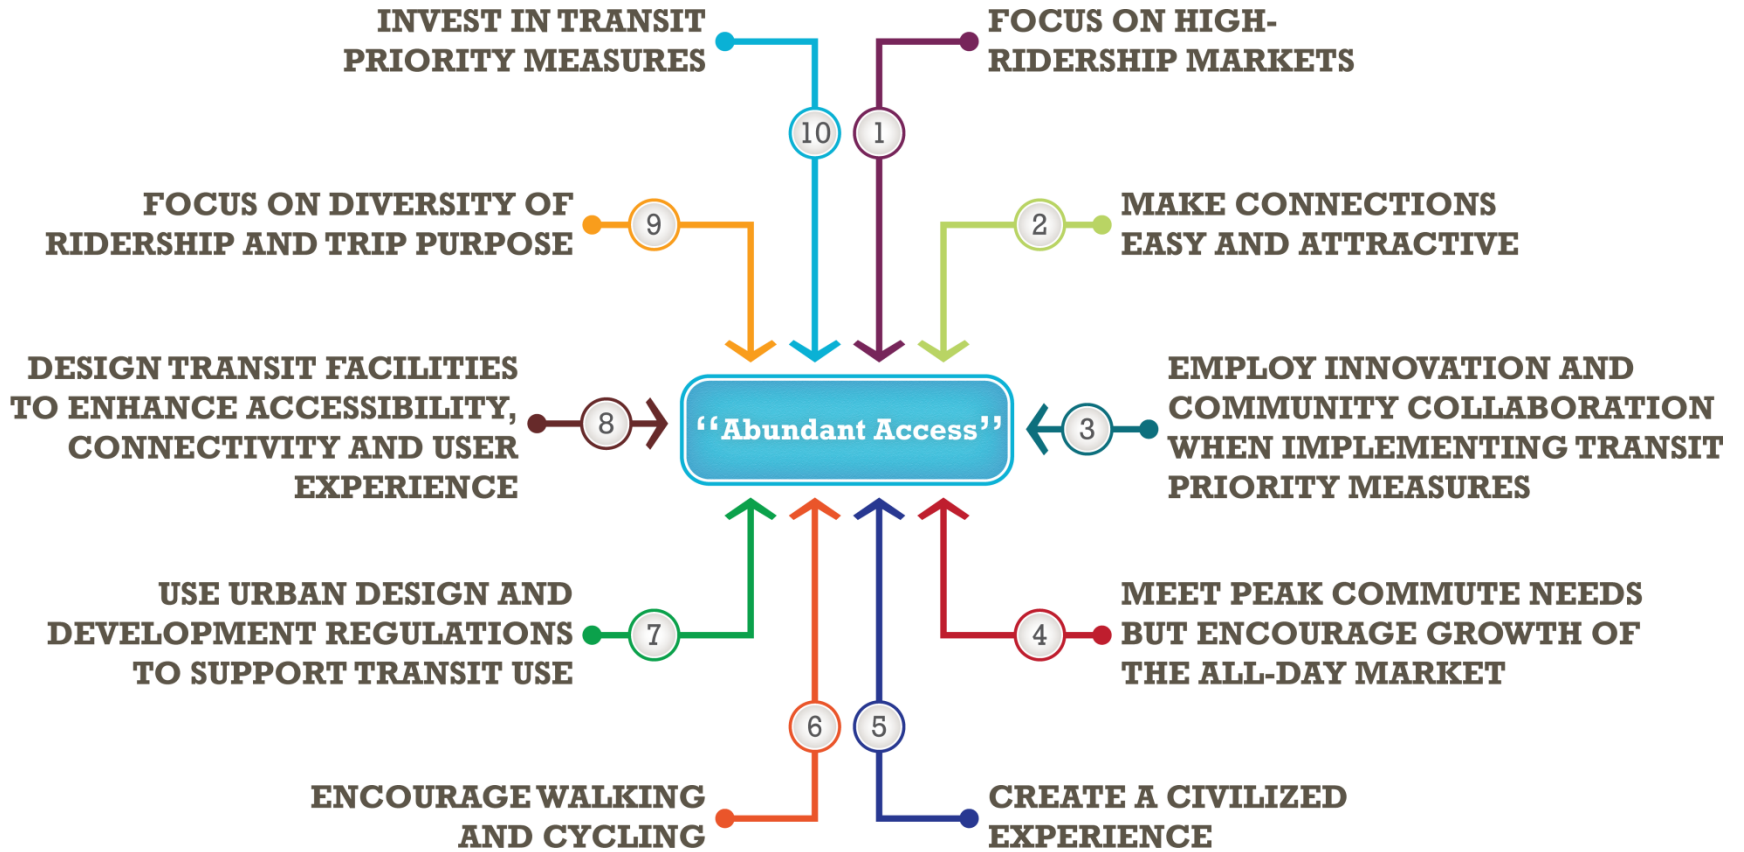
INVEST IN TRANSIT PRIORITY MEASURES

10

1

FOCUS ON HIGH-RIDERSHIP MARKETS

FOCUS ON DIVERSITY OF RIDERSHIP AND TRIP PURPOSE

9

2

MAKE CONNECTIONS EASY AND ATTRACTIVE

DESIGN TRANSIT FACILITIES TO ENHANCE ACCESSIBILITY, CONNECTIVITY AND USER EXPERIENCE

8

"Abundant Access"

3

EMPLOY INNOVATION AND COMMUNITY COLLABORATION WHEN IMPLEMENTING TRANSIT PRIORITY MEASURES

USE URBAN DESIGN AND DEVELOPMENT REGULATIONS TO SUPPORT TRANSIT USE

7

4

MEET PEAK COMMUTE NEEDS BUT ENCOURAGE GROWTH OF THE ALL-DAY MARKET

6

5

ENCOURAGE WALKING AND CYCLING

CREATE A CIVILIZED EXPERIENCE